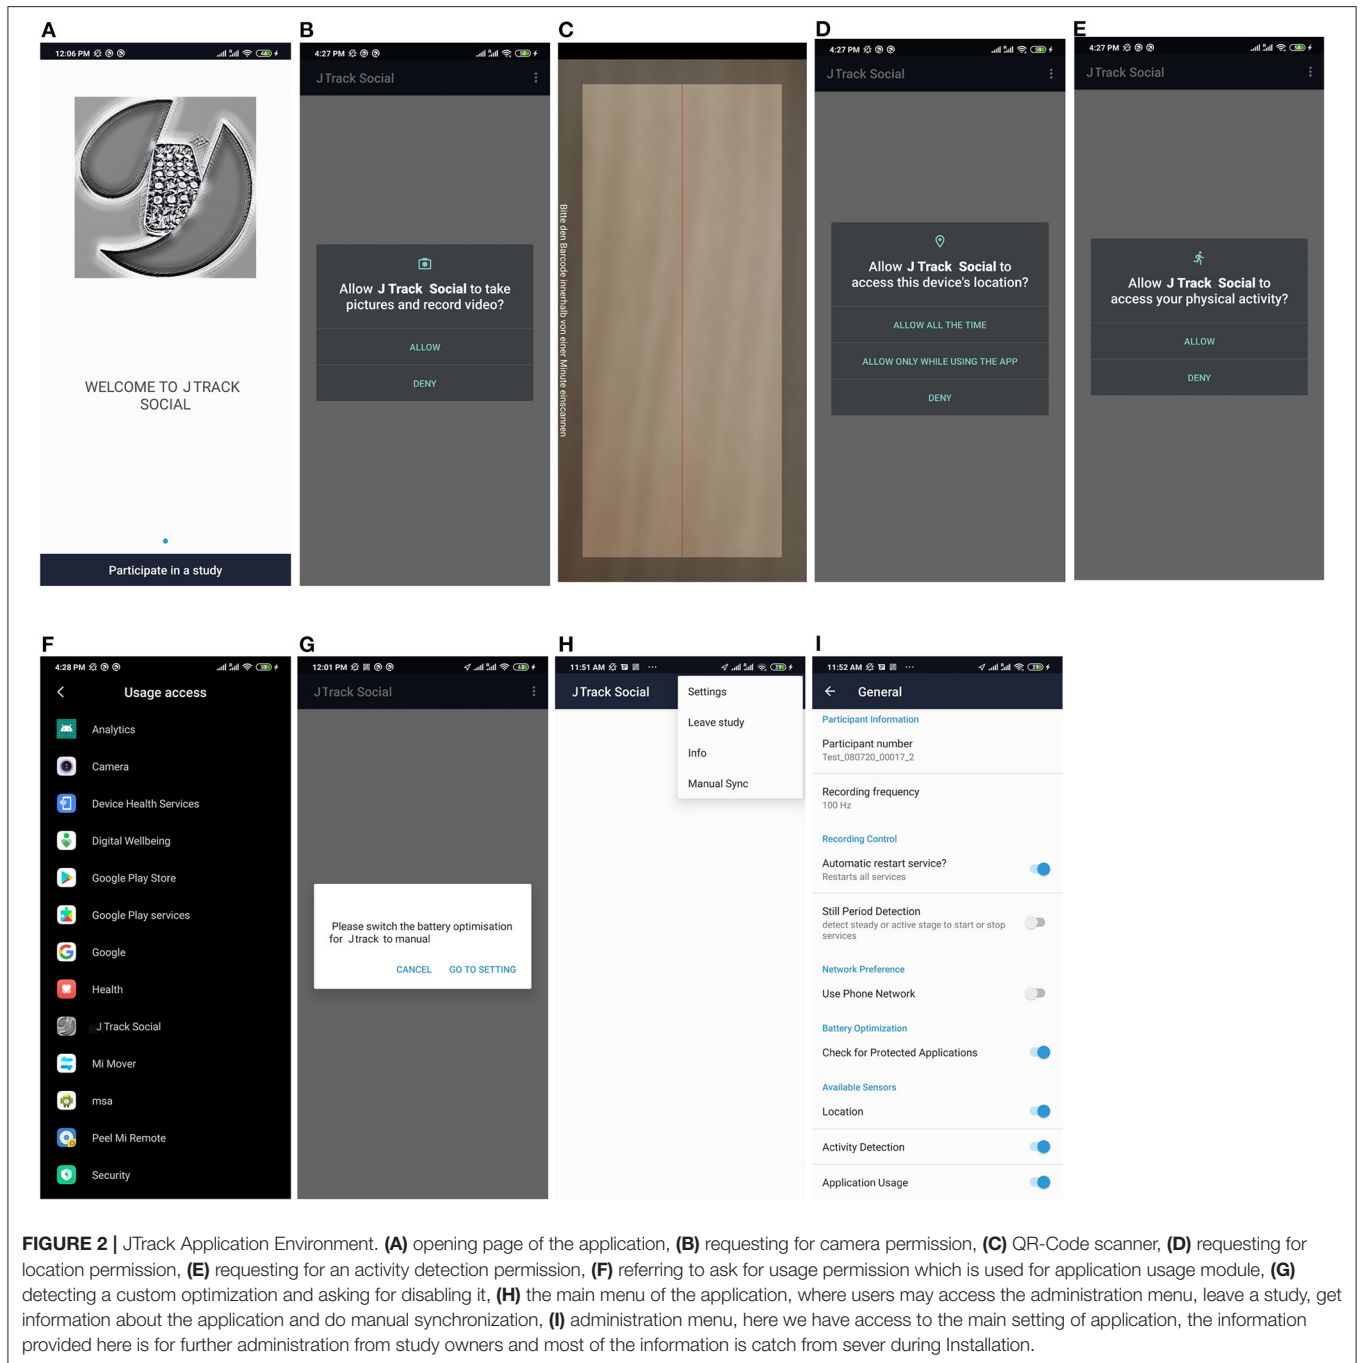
A

12:06 PM

WELCOME TO J TRACK SOCIAL

Participate in a study

B

4:27 PM

J Track Social

Allow J Track Social to take pictures and record video?

ALLOW

DENY

C

Bitte den Barcode innerhalb von einer Minute einscannen

D

4:27 PM

J Track Social

Allow J Track Social to access this device's location?

ALLOW ALL THE TIME

ALLOW ONLY WHILE USING THE APP

DENY

E

4:27 PM

J Track Social

Allow J Track Social to access your physical activity?

ALLOW

DENY

F

4:28 PM

Usage access

Analytics

Camera

Device Health Services

Digital Wellbeing

Google Play Store

Google Play services

Google

Health

J Track Social

Mi Mover

msa

Peel Mi Remote

Security

G

12:01 PM

J Track Social

Please switch the battery optimisation for Jtrack to manual

CANCEL GO TO SETTING

H

11:51 AM

J Track Social

Settings

Leave study

Info

Manual Sync

I

11:52 AM

General

Participant Information

Participant number
Test_080720_00017_2

Recording frequency
100 Hz

Recording Control

Automatic restart service?
Restarts all services

Still Period Detection
detect steady or active stage to start or stop services

Network Preference

Use Phone Network

Battery Optimization

Check for Protected Applications

Available Sensors

Location

Activity Detection

Application Usage

FIGURE 2 | JTrack Application Environment. (A) opening page of the application, (B) requesting for camera permission, (C) QR-Code scanner, (D) requesting for location permission, (E) requesting for an activity detection permission, (F) referring to ask for usage permission which is used for application usage module, (G) detecting a custom optimization and asking for disabling it, (H) the main menu of the application, where users may access the administration menu, leave a study, get information about the application and do manual synchronization, (I) administration menu, here we have access to the main setting of application, the information provided here is for further administration from study owners and most of the information is catch from sever during Installation.